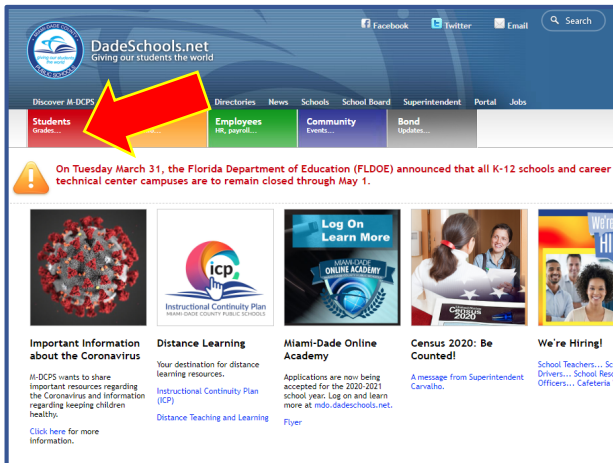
MIAMI-DADE COUNTY
giving our students the world
PUBLIC SCHOOLS

DadeSchools.net
Giving our students the world

Facebook Twitter Email Search

Discover M-DCPS Directories News Schools School Board Superintendent Portal Jobs

Students
Grades...

Employees
HR, payroll...

Community
Events...

Bond
Updates...

On Tuesday March 31, the Florida Department of Education (FLDOE) announced that all K-12 schools and career technical center campuses are to remain closed through May 1.

icp
Instructional Continuity Plan
MIAMI-DADE COUNTY PUBLIC SCHOOLS

Log On
Learn More
MIAMI-DADE
ONLINE ACADEMY

CENSUS 2020

We're
HI

Important Information about the Coronavirus

M-DCPS wants to share important resources regarding the Coronavirus and information regarding keeping children healthy.

Click here for more information.

Distance Learning

Your destination for distance learning resources.

Instructional Continuity Plan (ICP)

Distance Teaching and Learning

Miami-Dade Online Academy

Applications are now being accepted for the 2020-2021 school year. Log on and learn more at mdo.dadeschools.net.

Flyer

Census 2020: Be Counted!

A message from Superintendent Carvalho.

We're Hiring!

School Teachers... Sc
Drivers... School Res
Officers... Cafeteria